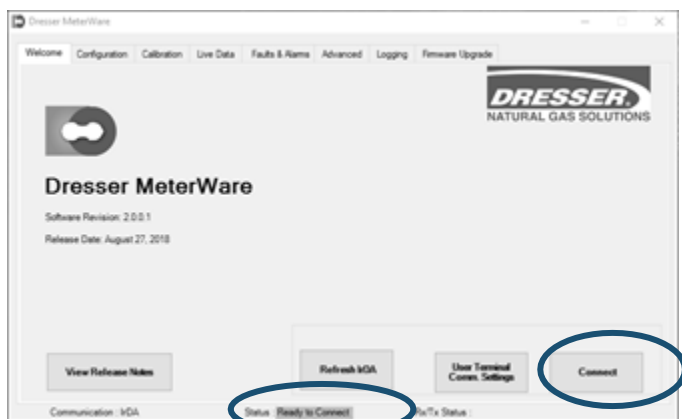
Dresser MeterWare

Welcome | Configuration | Calibration | Live Data | Faults & Alarms | Advanced | Logging | Firmware Upgrade

DRESSER
NATURAL GAS SOLUTIONS

Dresser MeterWare

Software Revision: 2.0.0.1

Release Date: August 27, 2018

View Release Notes

Refresh IrDA

User Terminal Comm. Settings

Connect

Communication : IrDA

Status Ready to Connect

Rx/Tx Status :